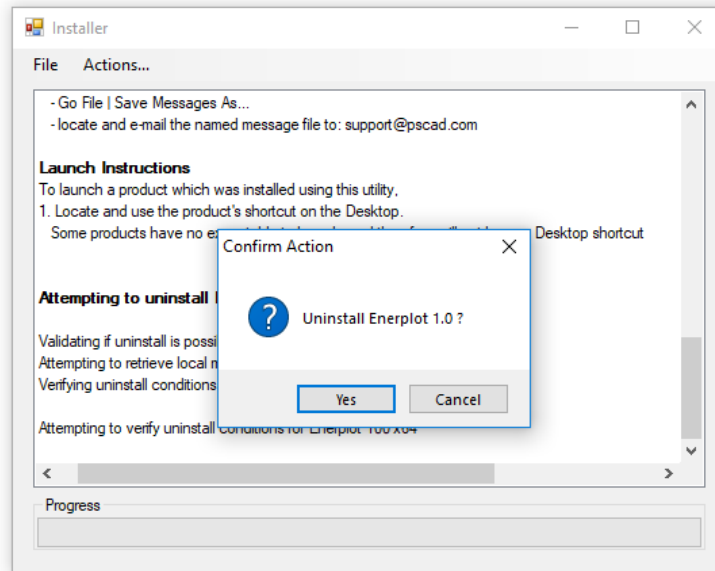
Installer

File Actions...

- Go File | Save Messages As...
- locate and e-mail the named message file to: support@pscad.com

Launch Instructions
To launch a product which was installed using this utility,
1. Locate and use the product's shortcut on the Desktop.
Some products have no ex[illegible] Desktop shortcut

Attempting to uninstall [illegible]

Validating if uninstall is possi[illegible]
Attempting to retrieve local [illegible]
Verifying uninstall conditions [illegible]

Attempting to verify uninstall conditions for Enerplot 1.0 x64

Confirm Action

Uninstall Enerplot 1.0 ?

Yes Cancel

Progress